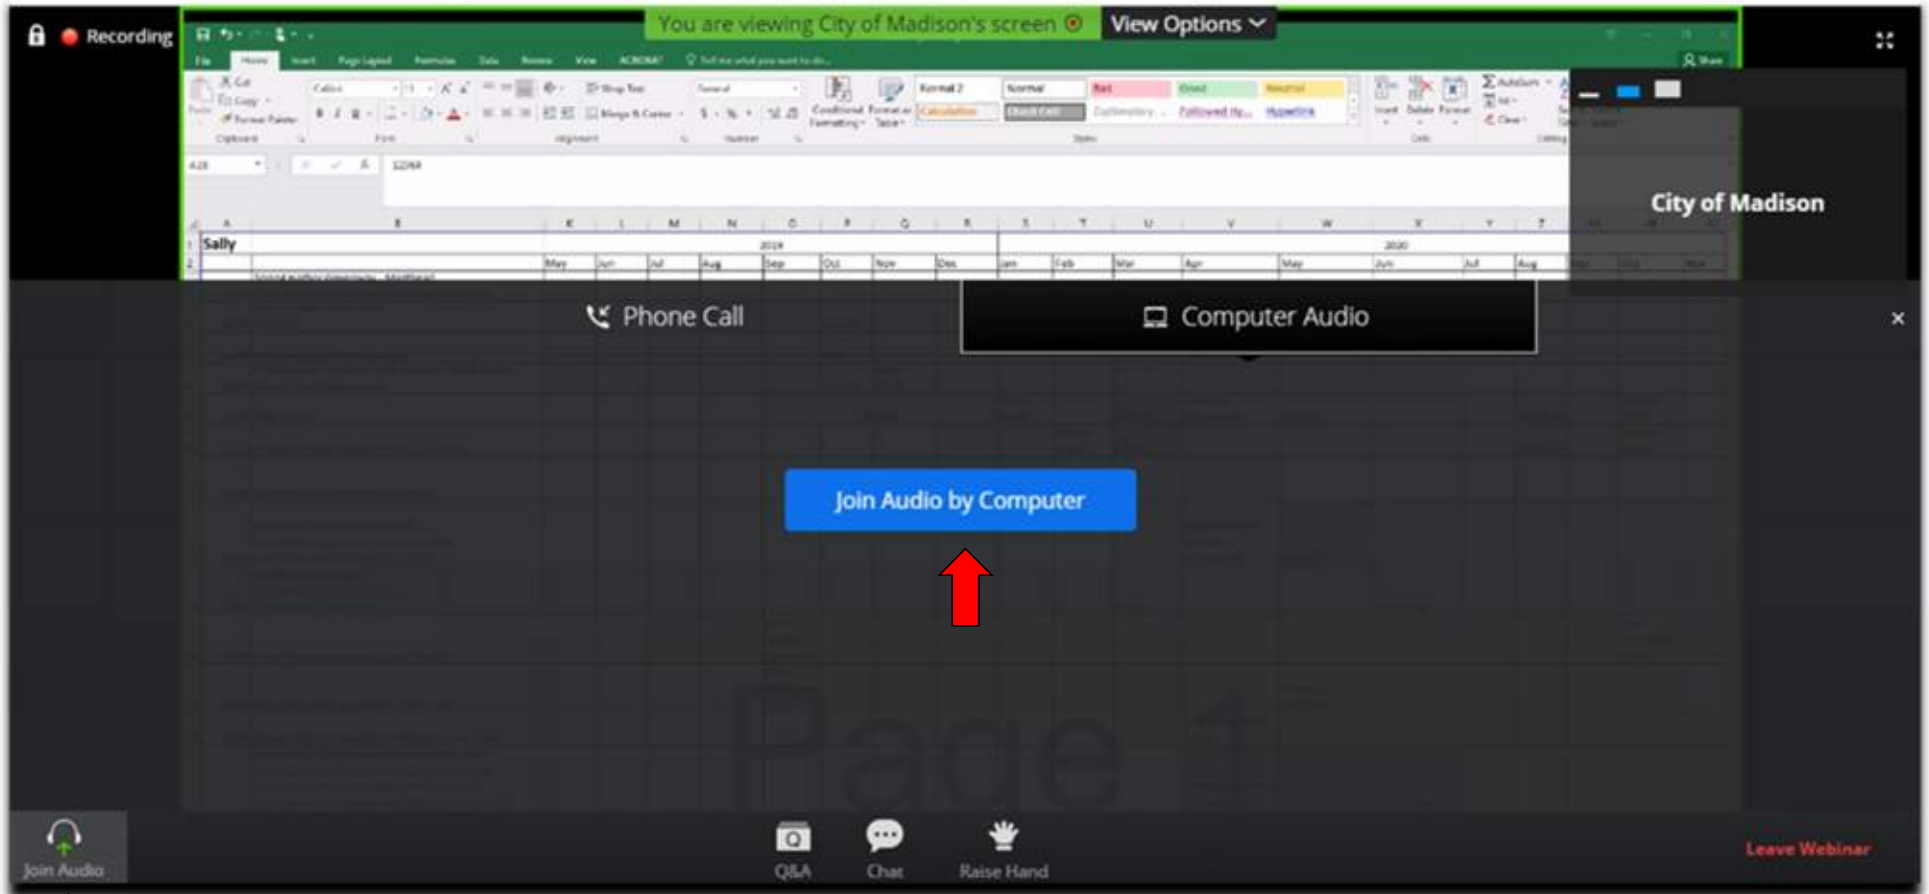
Recording

You are viewing City of Madison's screen

View Options

File Home Insert Page Layout Formulas Data Review View ACROBAT

Normal 2 Normal Bad Good Neutral
Calculation Check Cell Explanatory ... Followed Hy... Hyperlink

Sally

2019 2020

May Jun Jul Aug Sep Oct Nov Dec Jan Feb Mar Apr May Jun Jul Aug

City of Madison

Phone Call

Computer Audio

Join Audio by Computer

Page 1

Join Audio

Q&A

Chat

Raise Hand

Leave Webinar